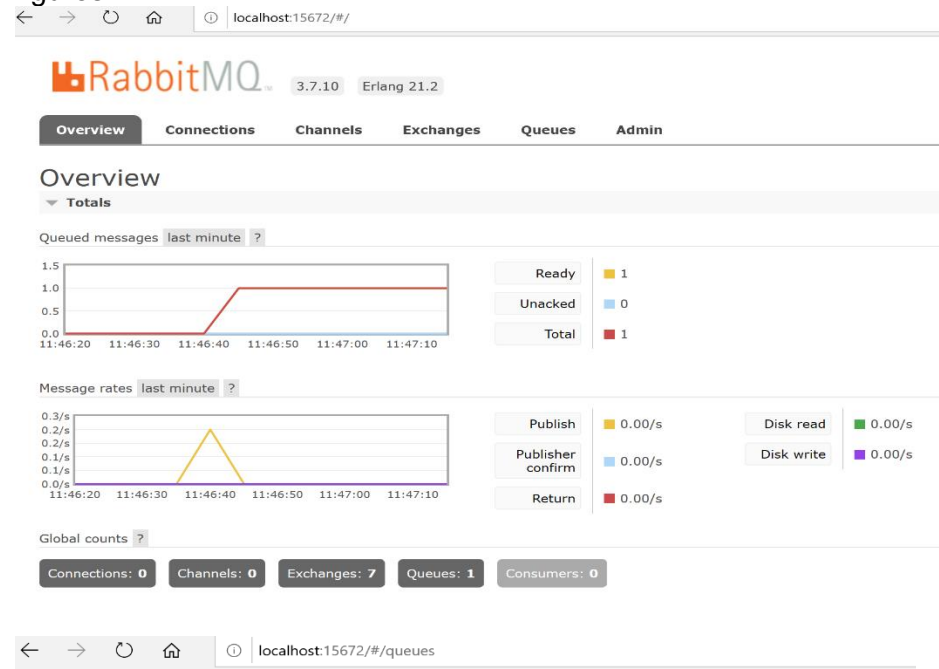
localhost:15672/#/

RabbitMQ 3.7.10 Erlang 21.2

Overview Connections Channels Exchanges Queues Admin

Overview

Totals

Queued messages last minute ?

1.5
1.0
0.5
0.0
11:46:20 11:46:30 11:46:40 11:46:50 11:47:00 11:47:10

Ready 1
Unacked 0
Total 1

Message rates last minute ?

0.3/s
0.2/s
0.2/s
0.1/s
0.1/s
0.0/s
11:46:20 11:46:30 11:46:40 11:46:50 11:47:00 11:47:10

Publish 0.00/s
Publisher confirm 0.00/s
Return 0.00/s
Disk read 0.00/s
Disk write 0.00/s

Global counts ?

Connections: 0 Channels: 0 Exchanges: 7 Queues: 1 Consumers: 0

localhost:15672/#/queues